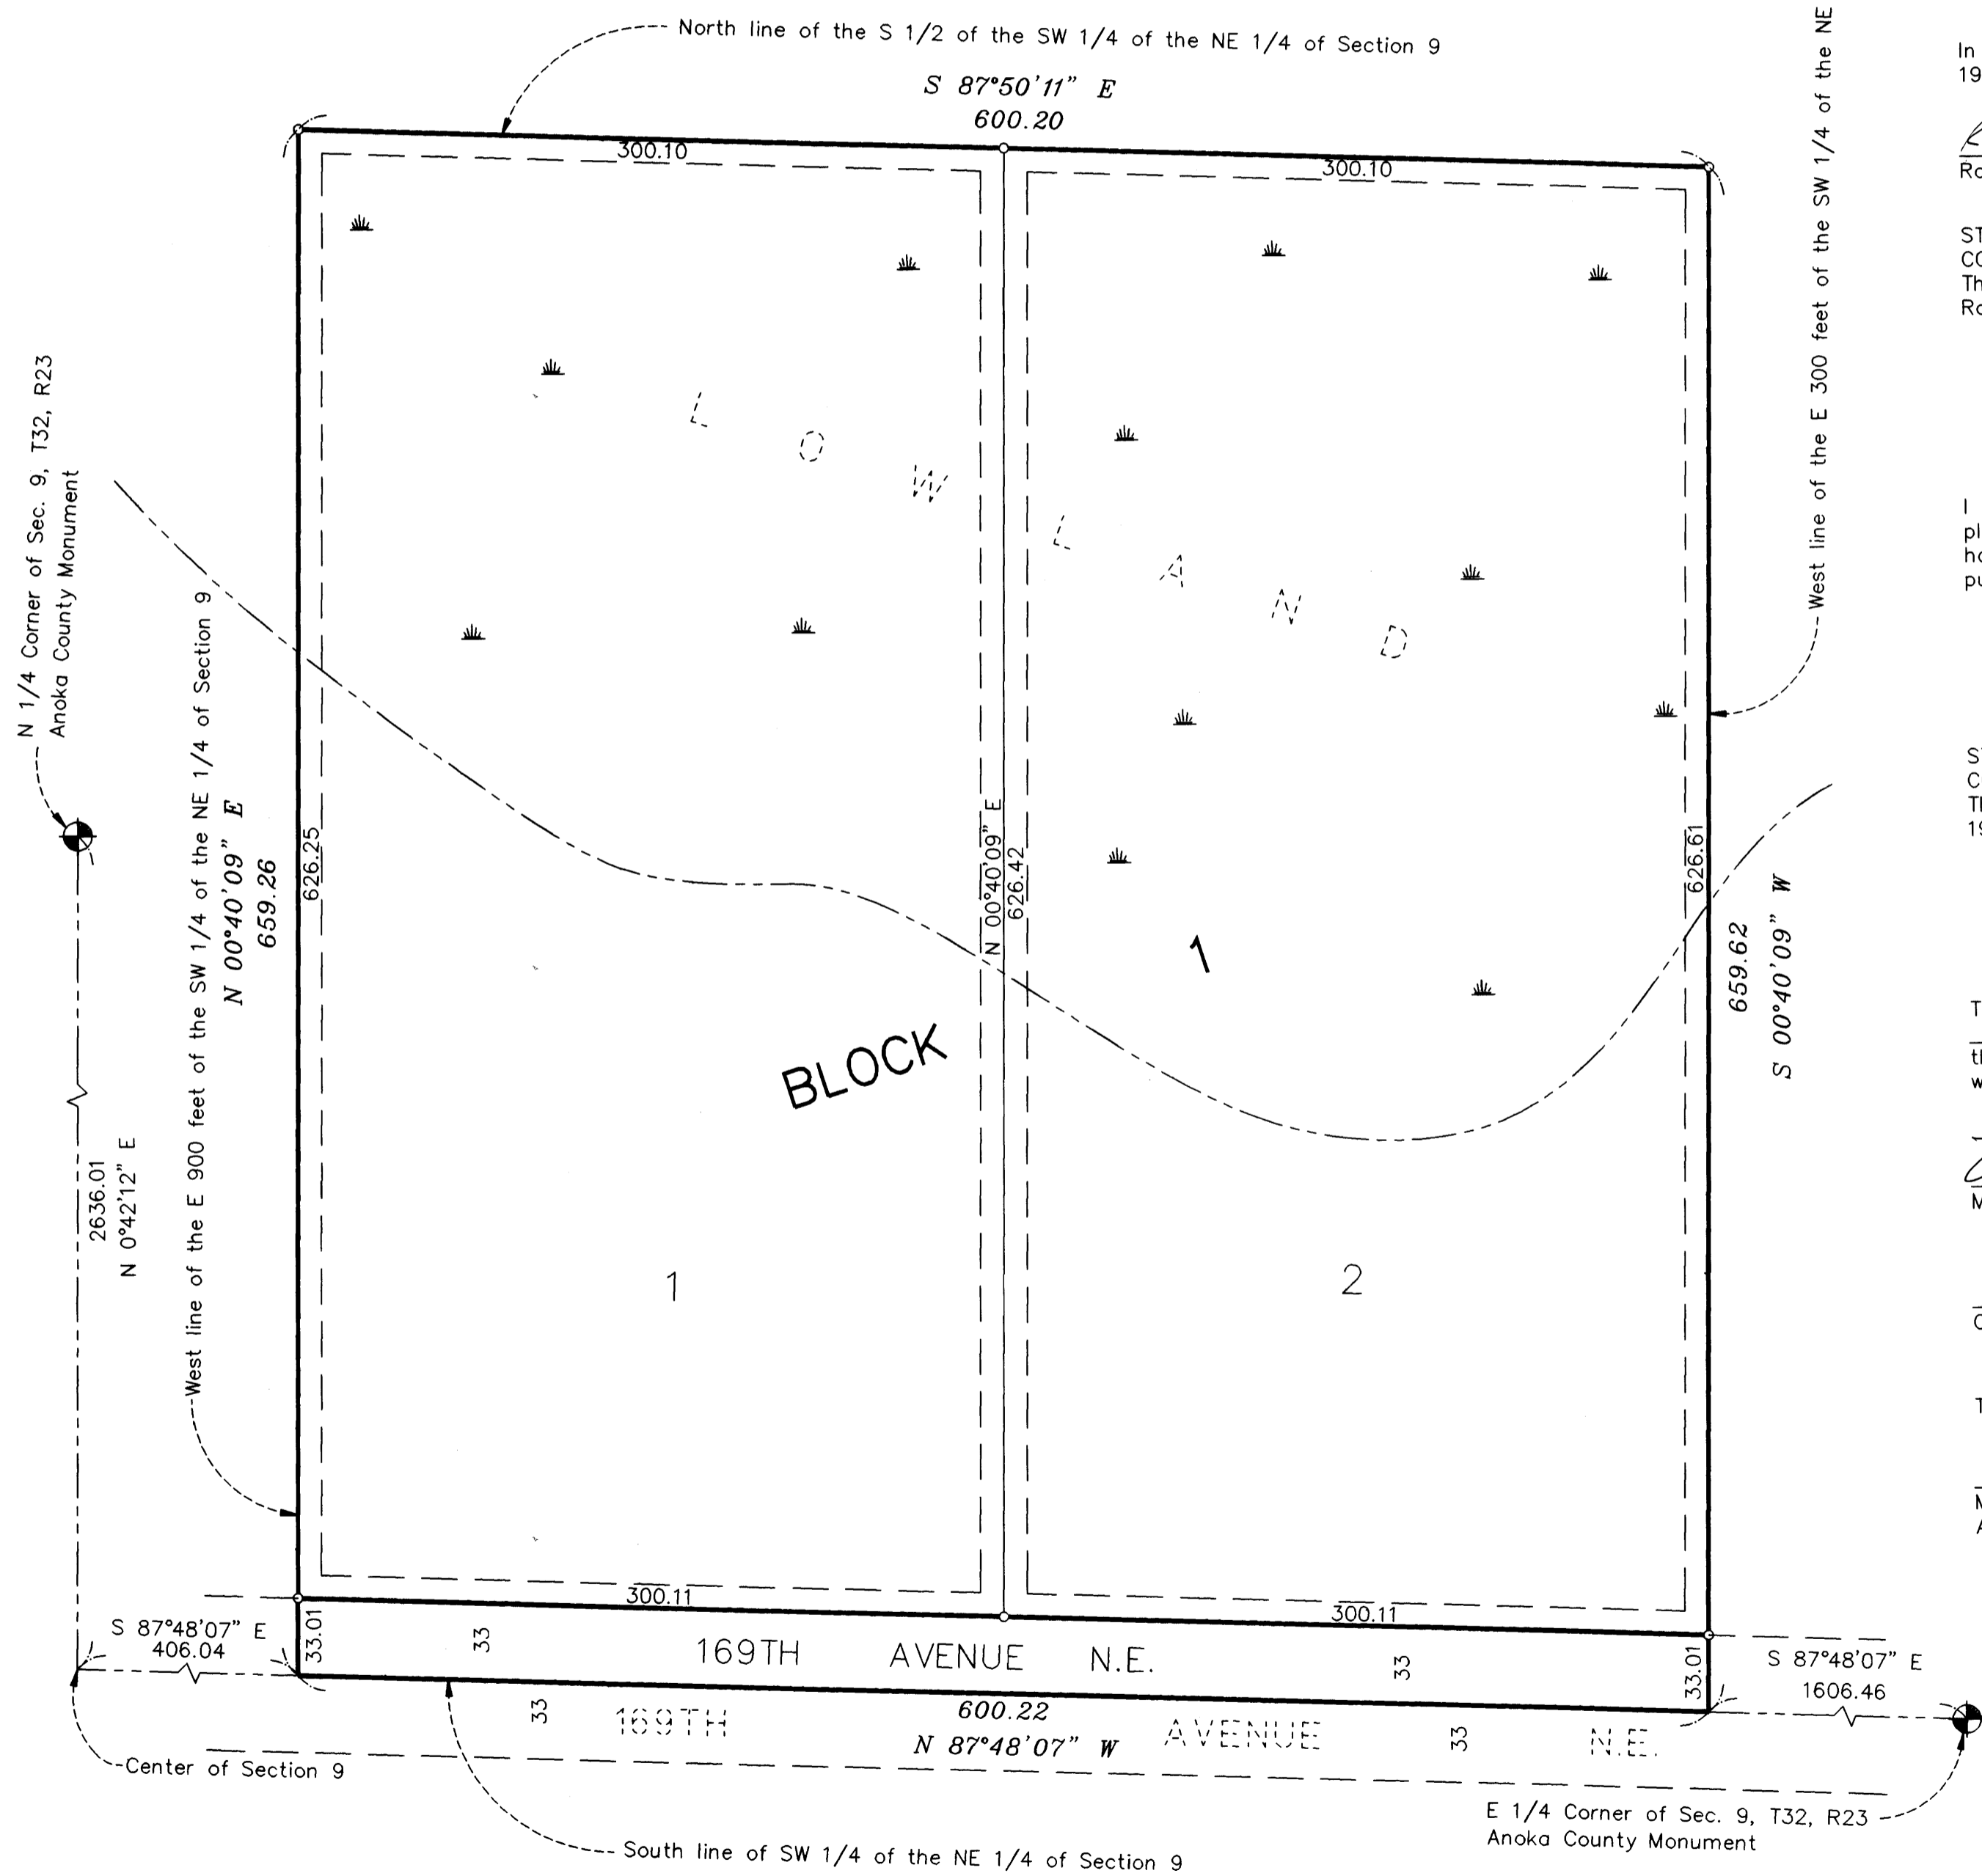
North line of the S 1/2 of the SW 1/4 of the NE 1/4 of Section 9

S 87°50'11" E
600.20

300.10

300.10

West line of the E 300 feet of the SW 1/4 of the NE

N 1/4 Corner of Sec. 9, T32, R23
Anoka County Monument

West line of the E 900 feet of the SW 1/4 of the NE 1/4 of Section 9

N 00°40'09" E
659.26

626.25

L O W L A N D

N 00°40'09" E
626.42

626.61

659.62
S 00°40'09" W

1

BLOCK

2636.01
N 0°42'12" E

1

2

300.11

300.11

S 87°48'07" E
406.04

33.01

33

169TH AVENUE N.E.

33

33.01

S 87°48'07" E
1606.46

600.22
N 87°48'07" W

33

169TH AVENUE

33

N.E.

Center of Section 9

E 1/4 Corner of Sec. 9, T32, R23
Anoka County Monument

South line of SW 1/4 of the NE 1/4 of Section 9

In
19

Ro

ST
CO
Th
Ro

I
pl
ho
pu

S
C
Th
19

T
th
w

M

C

T

M
A